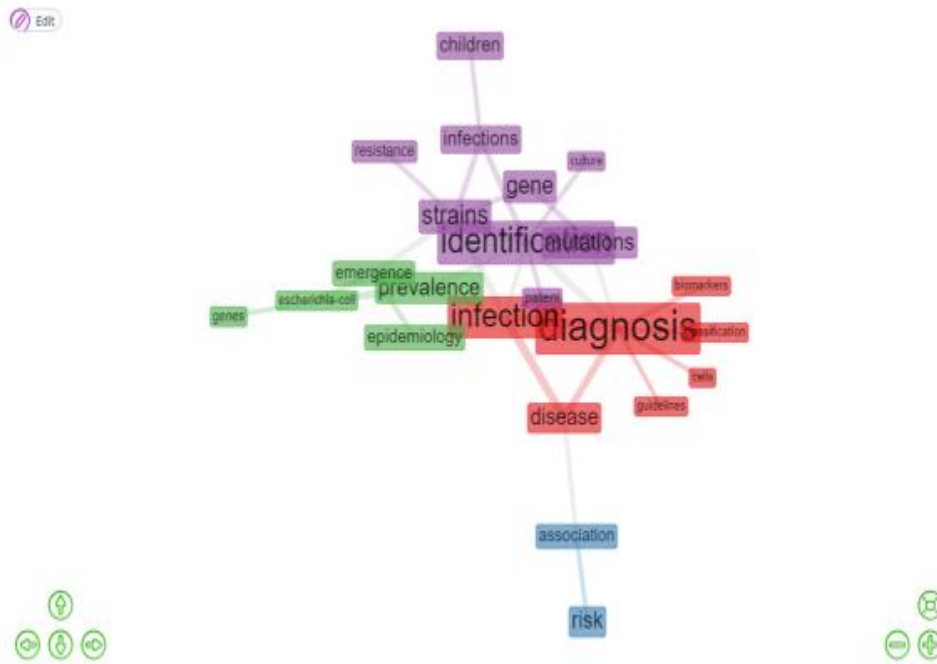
Edit

children

infections

resistance

culture

gene

strains

identification

mutations

emergence

prevalence

escherichia-coli

genes

patient

biomarkers

infection

diagnosis

classification

epidemiology

cells

guidelines

disease

association

risk